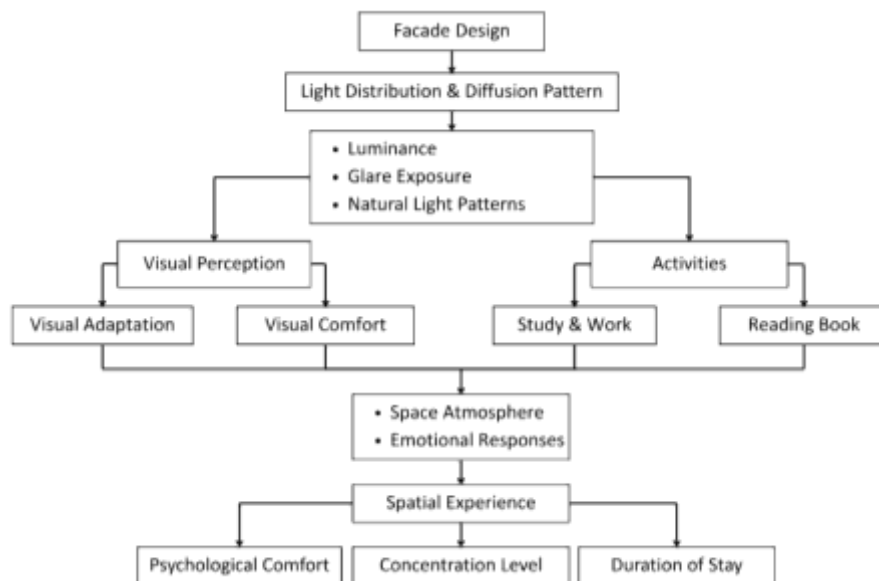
Facade Design

Light Distribution & Diffusion Pattern

- Luminance
- Glare Exposure
- Natural Light Patterns

Visual Perception

Activities

Visual Adaptation

Visual Comfort

Study & Work

Reading Book

- Space Atmosphere
- Emotional Responses

Spatial Experience

Psychological Comfort

Concentration Level

Duration of Stay